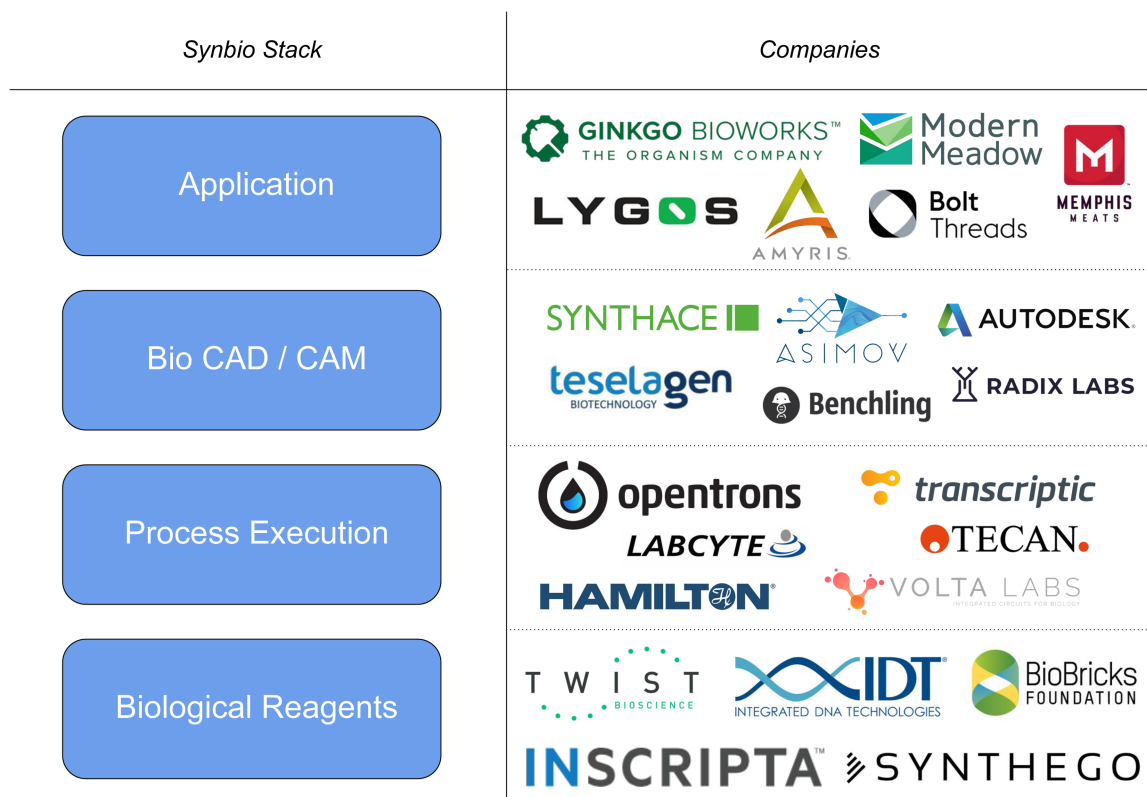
| Synbio Stack | Companies |
|---|---|
| Application | GINKGO BIOWORKS™ THE ORGANISM COMPANY; Modern Meadow; LYGOS; AMYRIS; Bolt Threads; MEMPHIS MEATS |
| Bio CAD / CAM | SYNTHACE; ASIMOV; AUTODESK; teselagen BIOTECHNOLOGY; Benchling; RADIX LABS |
| Process Execution | opentrons; transcriptic; LABCYTE; TECAN.; HAMILTON; VOLTA LABS INTEGRATED CIRCUITS FOR BIOLOGY |
| Biological Reagents | TWIST BIOSCIENCE; IDT INTEGRATED DNA TECHNOLOGIES; BioBricks FOUNDATION; INSCRIPTA™; SYNTHEGO |